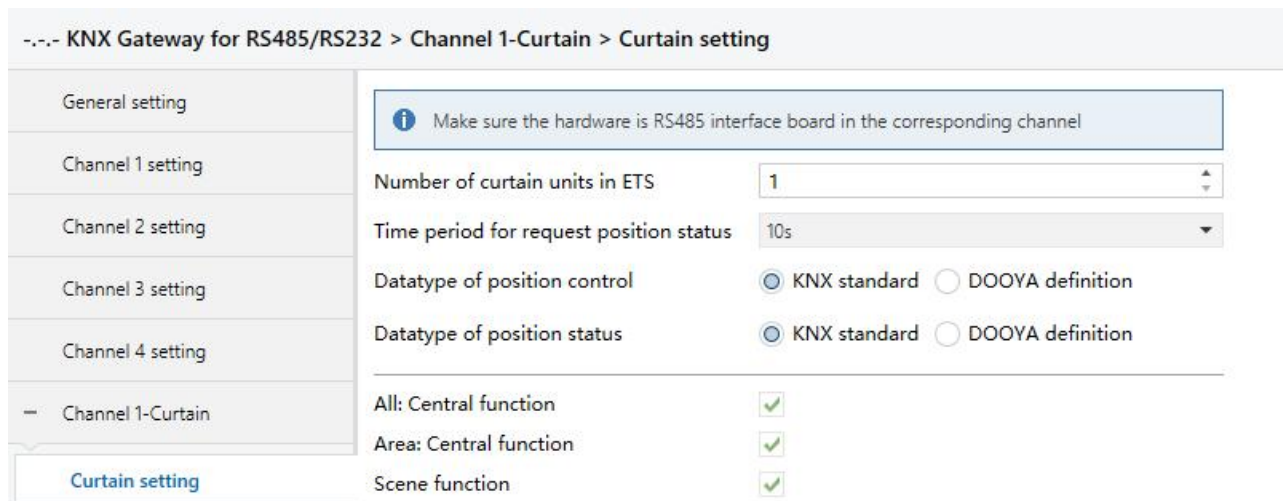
-.-.- KNX Gateway for RS485/RS232 > Channel 1-Curtain > Curtain setting

General setting

Channel 1 setting

Channel 2 setting

Channel 3 setting

Channel 4 setting

– Channel 1-Curtain

Curtain setting

Make sure the hardware is RS485 interface board in the corresponding channel

Number of curtain units in ETS 1

Time period for request position status 10s

Datatype of position control KNX standard DOOYA definition

Datatype of position status KNX standard DOOYA definition

All: Central function

Area: Central function

Scene function